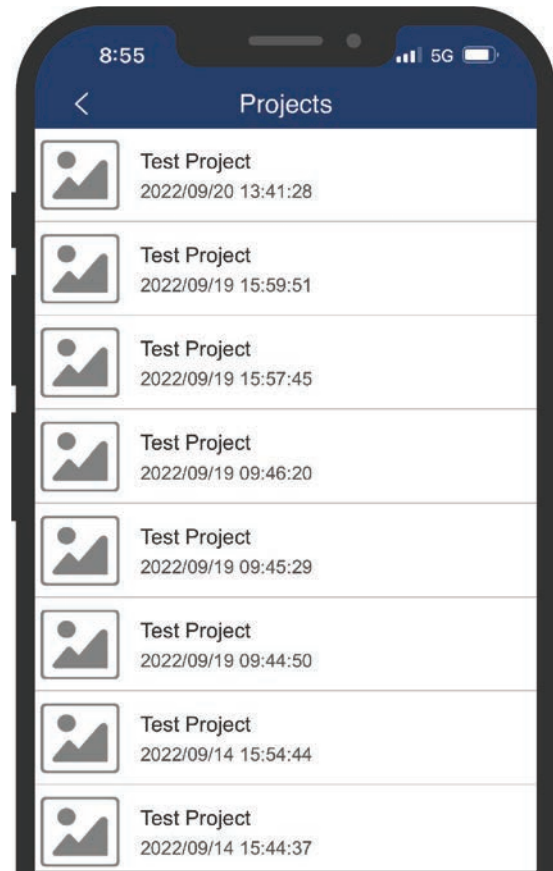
8:55

5G

<

Projects

Test Project
2022/09/20 13:41:28

Test Project
2022/09/19 15:59:51

Test Project
2022/09/19 15:57:45

Test Project
2022/09/19 09:46:20

Test Project
2022/09/19 09:45:29

Test Project
2022/09/19 09:44:50

Test Project
2022/09/14 15:54:44

Test Project
2022/09/14 15:44:37